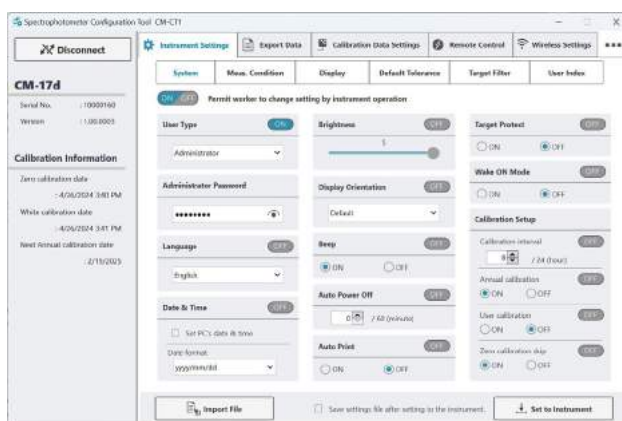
Spectrophotometer Configuration Tool CM-CT1

Disconnect

CM-17d

Serial No. : 10000160

Version : 1.00.0003

Calibration Information

Zero calibration date : 4/26/2024 3:40 PM

White calibration date : 4/26/2024 3:41 PM

Next Annual calibration date : 2/19/2025

Instrument Settings | Export Data | Calibration Data Settings | Remote Control | Wireless Settings

System | Meas. Condition | Display | Default Tolerance | Target Filter | User Index

ON OFF Permit worker to change setting by instrument operation

User Type ON

Administrator

Administrator Password

••••••••

Language OFF

English

Date & Time OFF

Set PC's date & time

Date format

yyyy/mm/dd

Brightness OFF

5

Display Orientation OFF

Default

Beep OFF

ON OFF

Auto Power Off OFF

0 / 60 (minute)

Auto Print OFF

ON OFF

Target Protect OFF

ON OFF

Wake ON Mode OFF

ON OFF

Calibration Setup

Calibration interval OFF

0 / 24 (hour)

Annual calibration OFF

ON OFF

User calibration OFF

ON OFF

Zero calibration skip OFF

ON OFF

Import File

Save settings file after setting to the instrument.

Set to Instrument